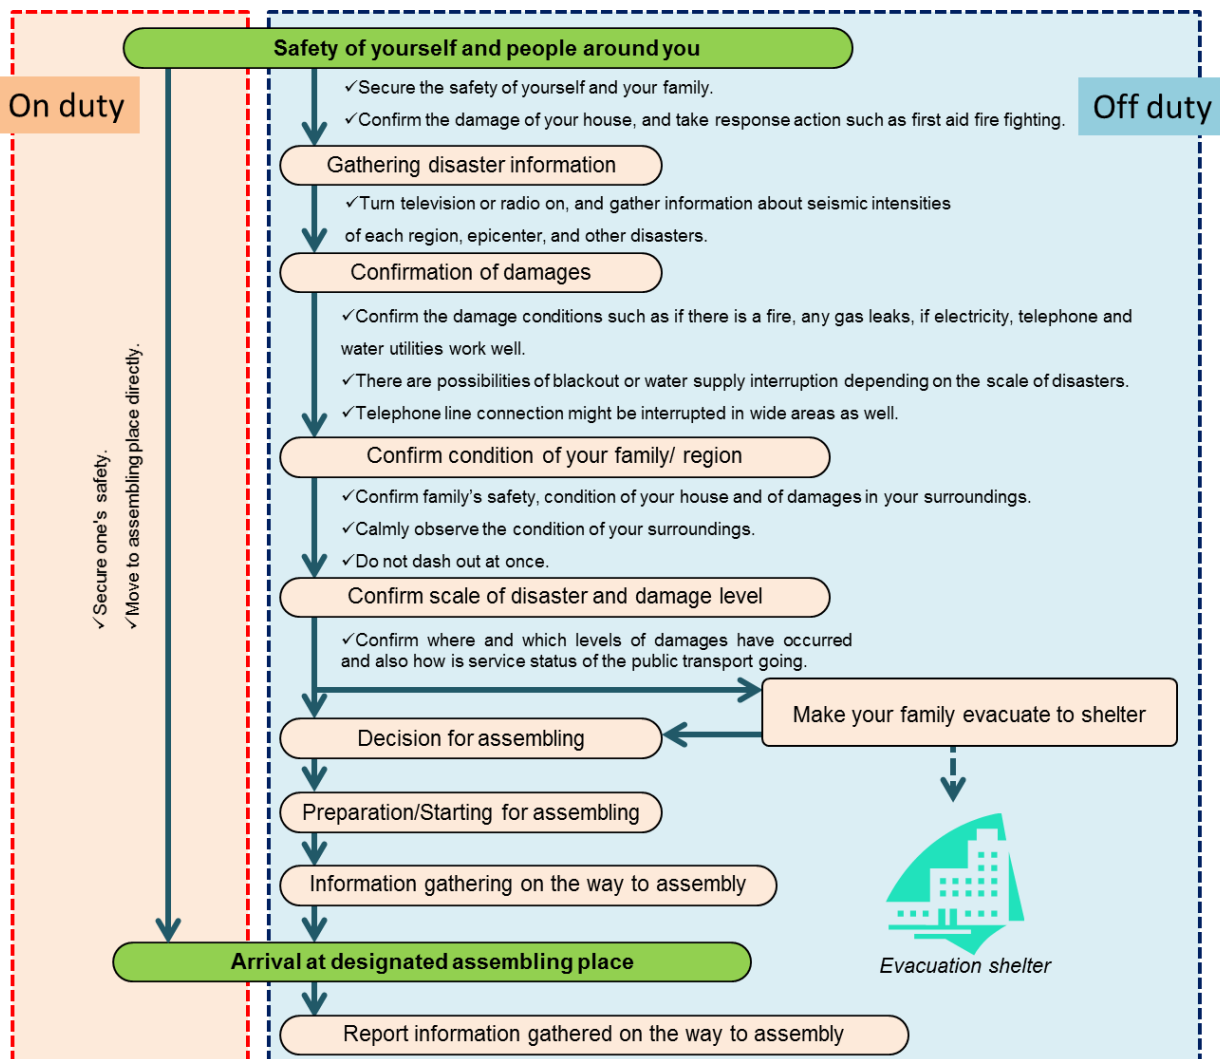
Safety of yourself and people around you

On duty

Off duty

✓Secure the safety of yourself and your family.

✓Confirm the damage of your house, and take response action such as first aid fire fighting.

Gathering disaster information

✓Turn television or radio on, and gather information about seismic intensities of each region, epicenter, and other disasters.

Confirmation of damages

✓Confirm the damage conditions such as if there is a fire, any gas leaks, if electricity, telephone and water utilities work well.

✓There are possibilities of blackout or water supply interruption depending on the scale of disasters.

✓Telephone line connection might be interrupted in wide areas as well.

Confirm condition of your family/ region

✓Confirm family's safety, condition of your house and of damages in your surroundings.

✓Calmly observe the condition of your surroundings.

✓Do not dash out at once.

Confirm scale of disaster and damage level

✓Confirm where and which levels of damages have occurred and also how is service status of the public transport going.

Make your family evacuate to shelter

Decision for assembling

Preparation/Starting for assembling

Information gathering on the way to assembly

✓Secure one's safety.
✓Move to assembling place directly.

Arrival at designated assembling place

Evacuation shelter

Report information gathered on the way to assembly